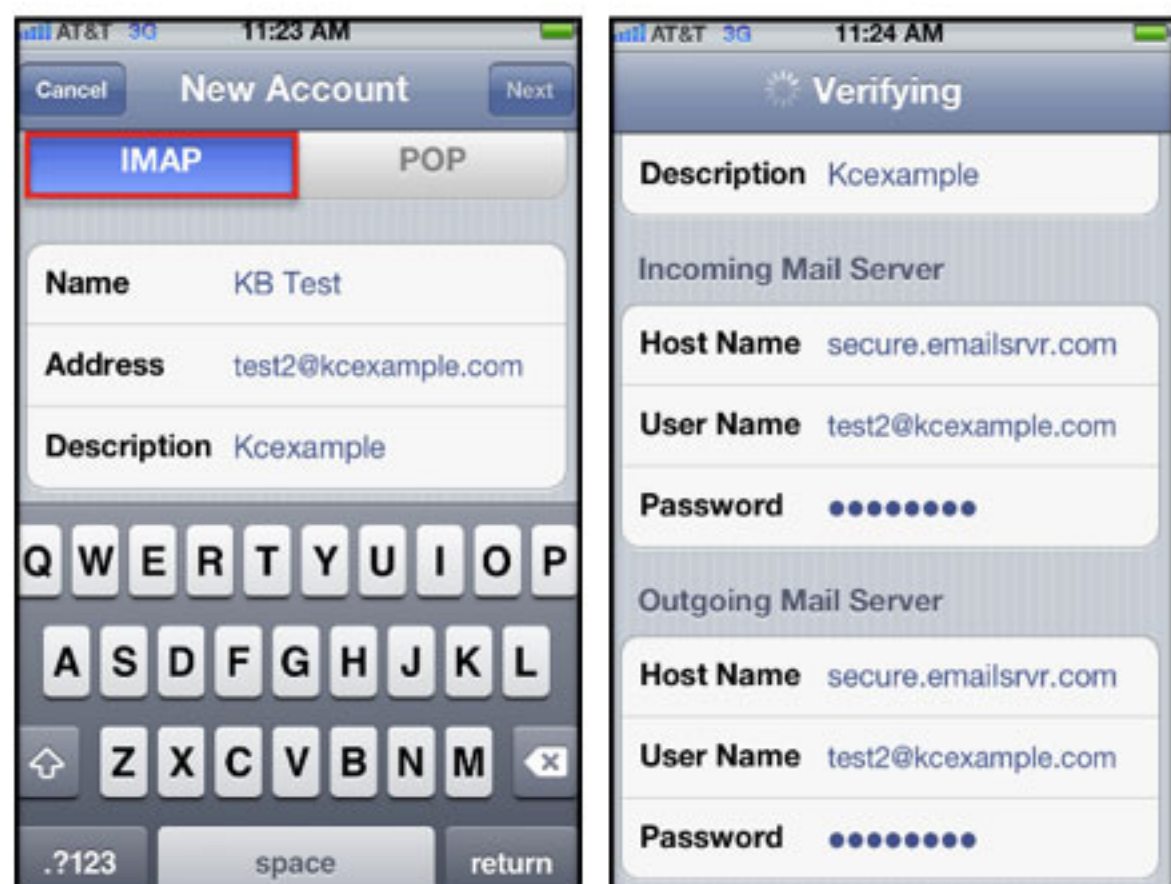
AT&T 3G 11:23 AM

Cancel New Account Next

IMAP POP

Name KB Test

Address test2@kcexample.com

Description Kcexample

Q W E R T Y U I O P

A S D F G H J K L

Z X C V B N M

.?123 space return

AT&T 3G 11:24 AM

Verifying

Description Kcexample

Incoming Mail Server

Host Name secure.emailsrvr.com

User Name test2@kcexample.com

Password ●●●●●●●●

Outgoing Mail Server

Host Name secure.emailsrvr.com

User Name test2@kcexample.com

Password ●●●●●●●●